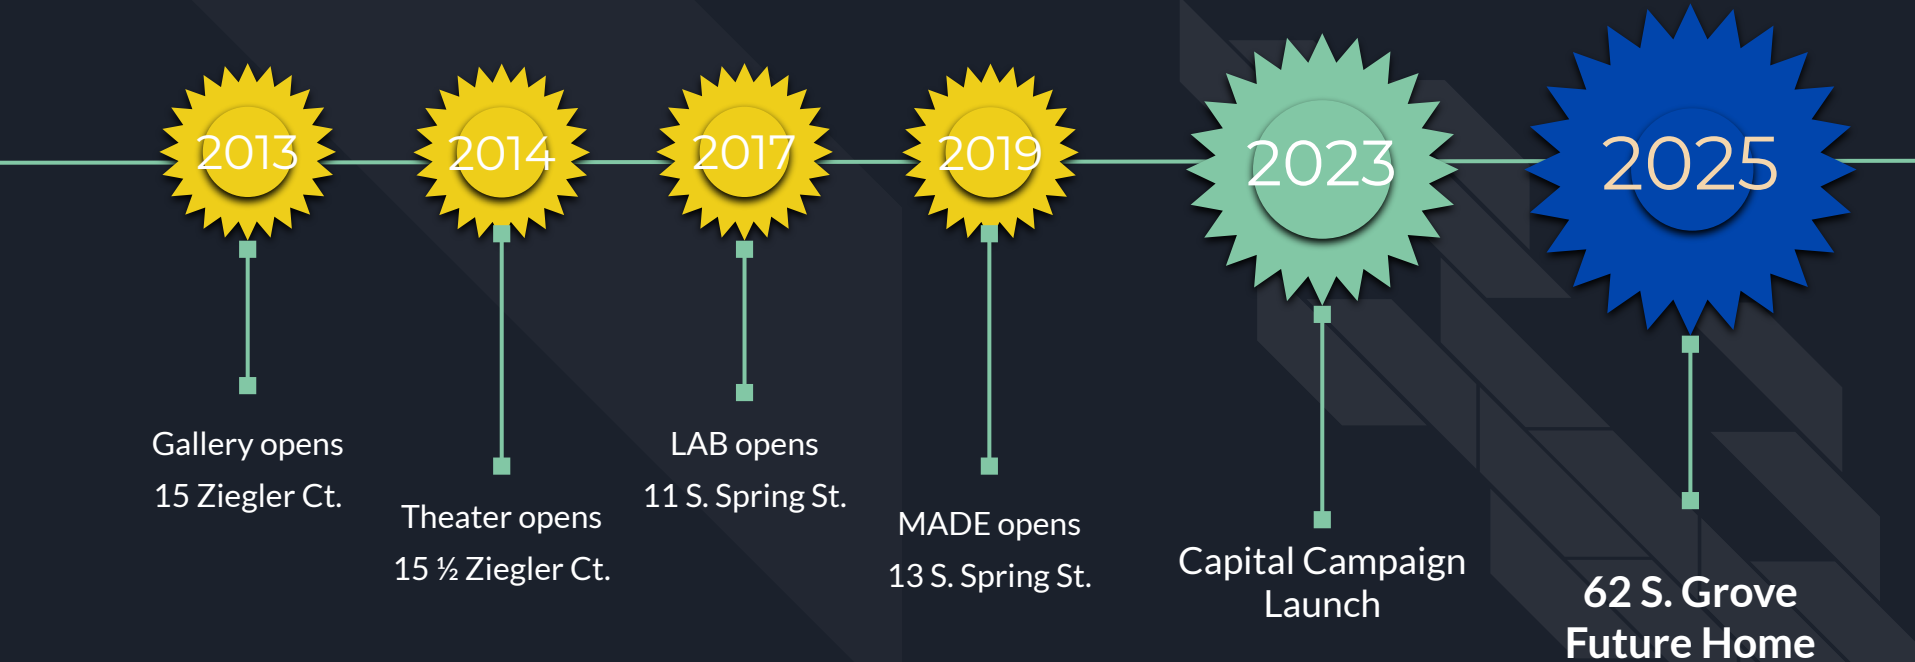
2013

Gallery opens
15 Ziegler Ct.

2014

Theater opens
15 ½ Ziegler Ct.

2017

LAB opens
11 S. Spring St.

2019

MADE opens
13 S. Spring St.

2023

Capital Campaign Launch

2025

62 S. Grove
Future Home